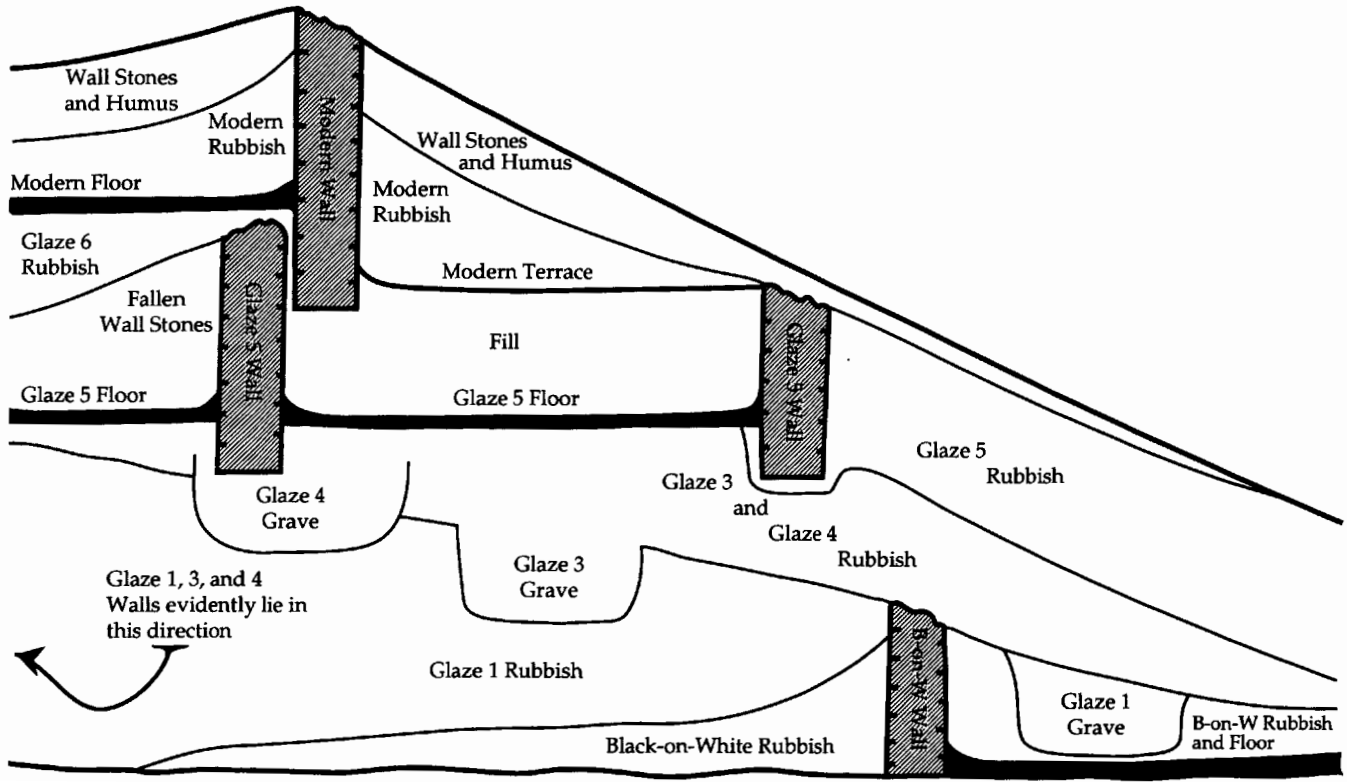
Wall Stones and Humus

Modern Rubbish

Modern Wall

Wall Stones and Humus

Modern Floor

Modern Rubbish

Glaze 6 Rubbish

Fallen Wall Stones

Glaze 5 Wall

Modern Terrace

Fill

Glaze 3 Wall

Glaze 5 Floor

Glaze 5 Floor

Glaze 5 Rubbish

Glaze 4 Grave

Glaze 3 and Glaze 4 Rubbish

Glaze 3 Grave

Glaze 1, 3, and 4 Walls evidently lie in this direction

B-on-W Wall

Glaze 1 Rubbish

Glaze 1 Grave

B-on-W Rubbish and Floor

Black-on-White Rubbish